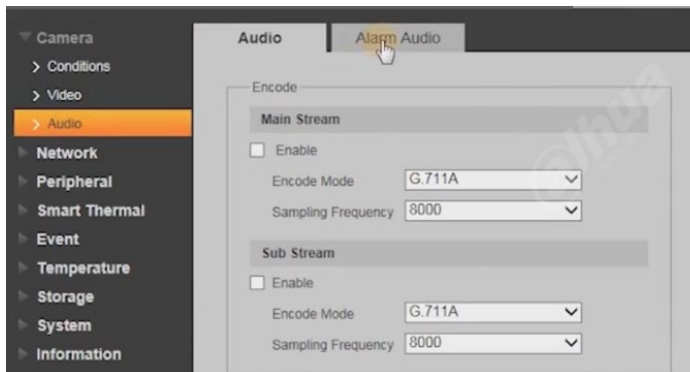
Camera
> Conditions
> Video
> Audio
Network
Peripheral
Smart Thermal
Event
Temperature
Storage
System
Information

Audio
Alarm Audio

Encode
Main Stream
Enable
Encode Mode G.711A
Sampling Frequency 8000

Sub Stream
Enable
Encode Mode G.711A
Sampling Frequency 8000

alhua